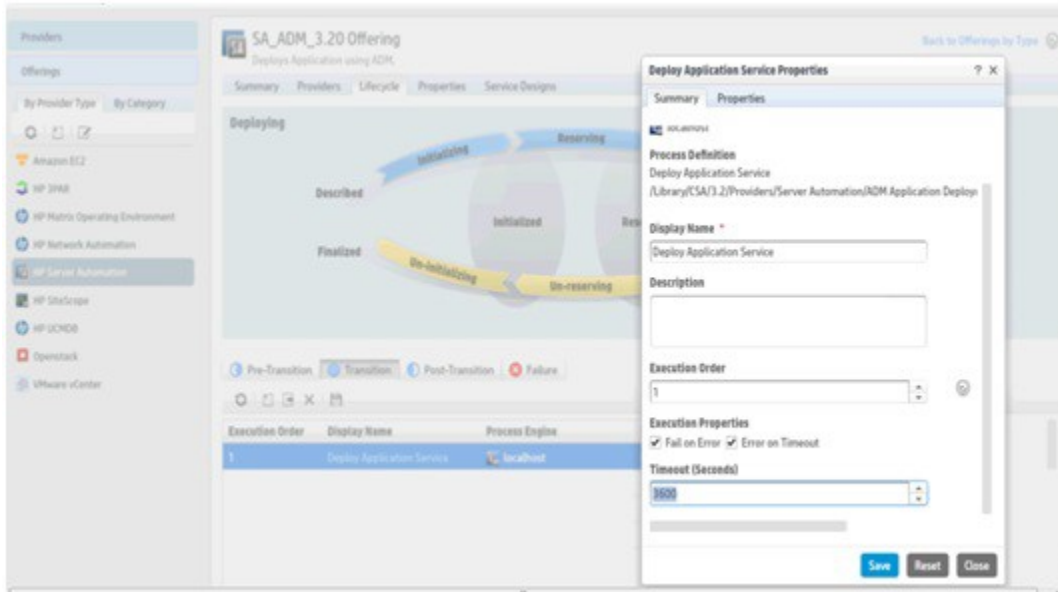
Providers

Offerings

By Provider Type By Category

Amazon EC2

HP 3PAR

HP Matrix Operating Environment

HP Network Automation

HP Server Automation

HP SiteScope

HP UCMDB

Openstack

VMware vCenter

SA_ADM_3.20 Offering

Deploys Application using ADM.

Back to Offerings by Type

Summary Providers Lifecycle Properties Service Designs

Deploying

Initializing

Reserving

Described

Initialized

Res

Finalized

Un-initializing

Un-reserving

Pre-Transition Transition Post-Transition Failure

| Execution Order | Display Name | Process Engine |
|---|---|---|
| 1 | Deploy Application Service | localhost |

Deploy Application Service Properties

? X

Summary Properties

localhost

Process Definition

Deploy Application Service

/Library/CSA/3.2/Providers/Server Automation/ADM Application Deploy

Display Name *

Deploy Application Service

Description

Execution Order

1

Execution Properties

Fail on Error Error on Timeout

Timeout (Seconds)

3600

Save Reset Close